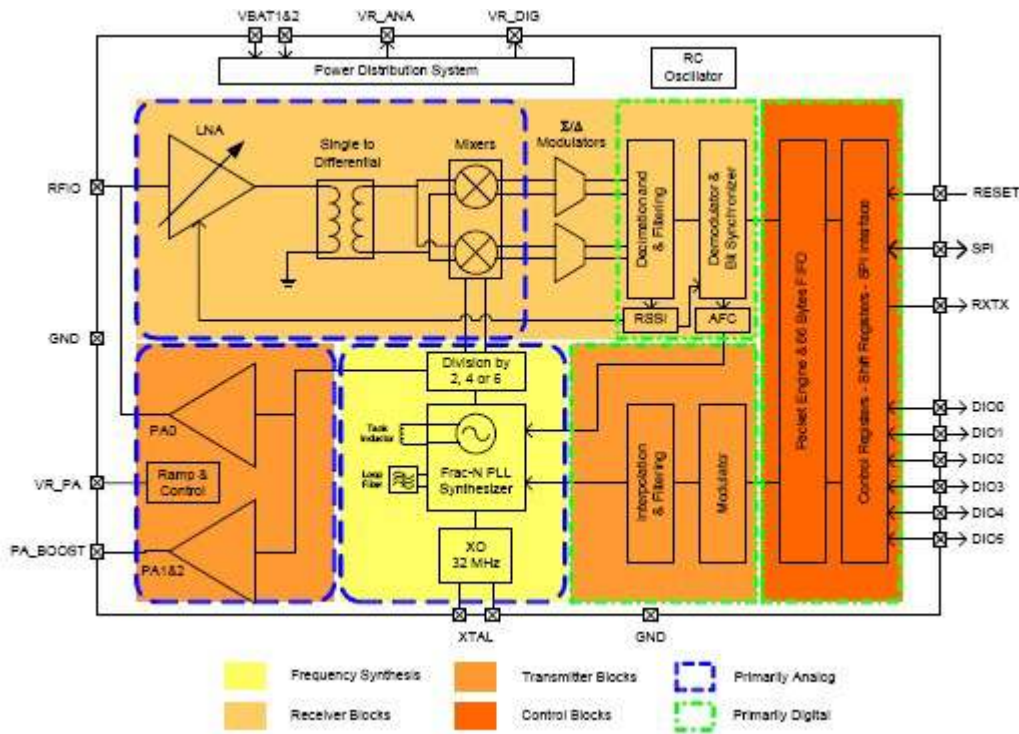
VBAT1&2
VR_ANA
VR_DIG
Power Distribution System
RC Oscillator
LNA
Single to Differential
Mixers
$\Sigma/\Delta$ Modulators
Decimation and & Filtering
Demodulator & Bit Synchronizer
Packet Engine & 66 Bytes FIFO
Control Registers - Shift Registers - SPI Interface
RFIO
RESET
SPI
RXTX
RSSI
AFC
GND
Division by 2, 4 or 6
PA0
Tank Inductor
Loop Filter
Frac-N PLL Synthesizer
Interpolation & Filtering
Modulator
DIO0
DIO1
DIO2
DIO3
DIO4
DIO5
VR_PA
Ramp & Control
PA_BOOST
PA1&2
XO 32 MHz
XTAL
GND
Frequency Synthesis
Transmitter Blocks
Primarily Analog
Receiver Blocks
Control Blocks
Primarily Digital